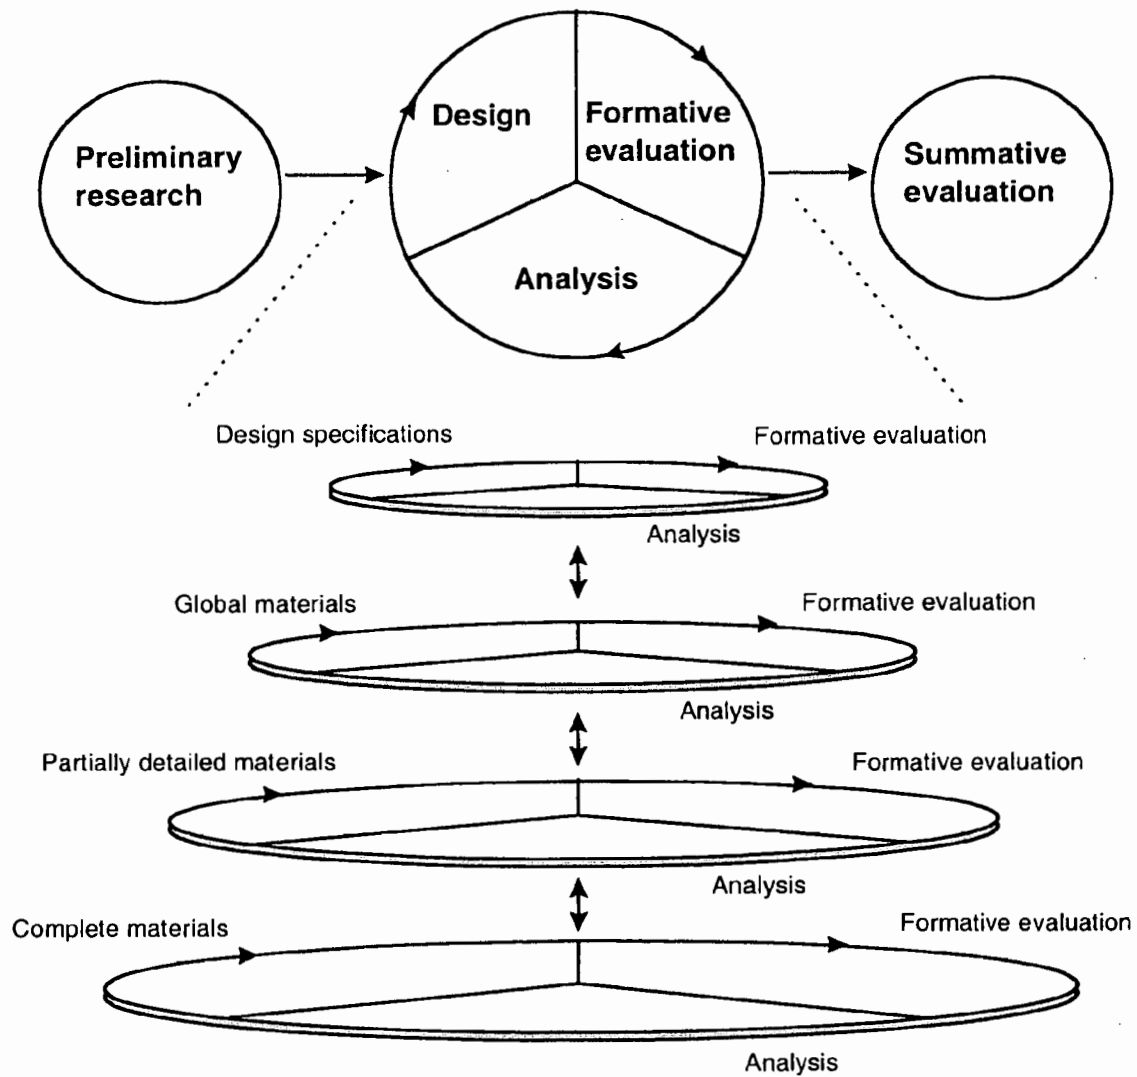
Preliminary research

Design

Formative evaluation

Analysis

Summative evaluation

Design specifications

Formative evaluation

Analysis

Global materials

Formative evaluation

Analysis

Partially detailed materials

Formative evaluation

Analysis

Complete materials

Formative evaluation

Analysis